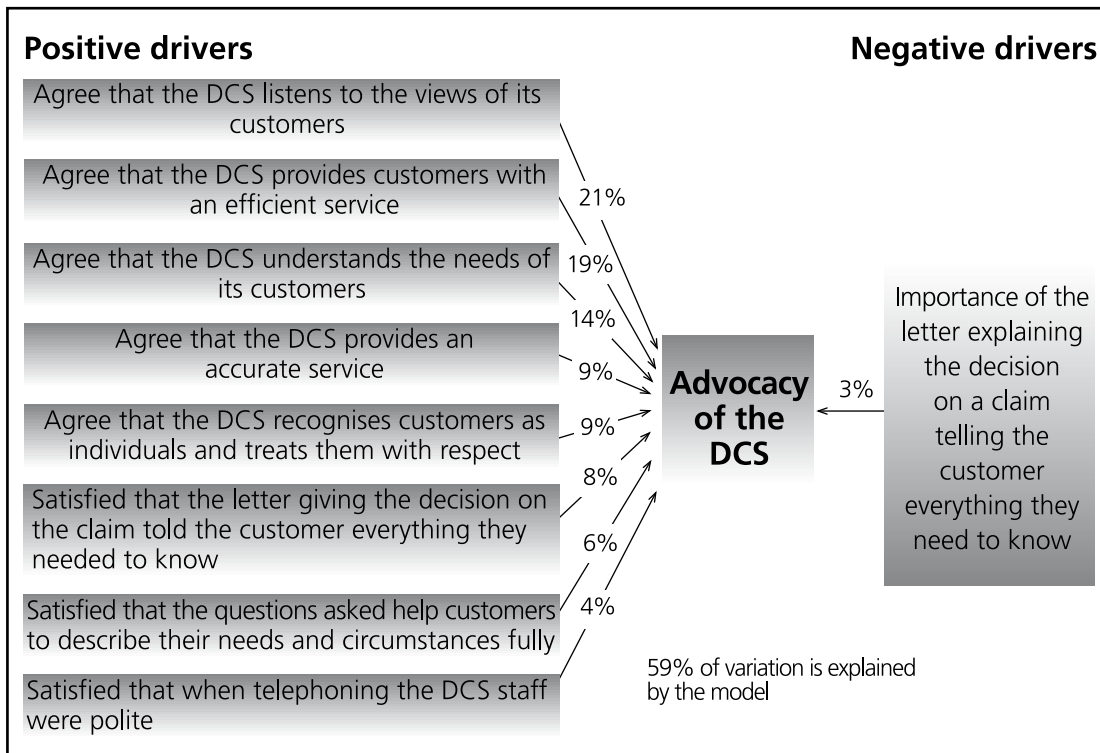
Positive drivers

Negative drivers

Agree that the DCS listens to the views of its customers

Agree that the DCS provides customers with an efficient service

Agree that the DCS understands the needs of its customers

Agree that the DCS provides an accurate service

Agree that the DCS recognises customers as individuals and treats them with respect

Satisfied that the letter giving the decision on the claim told the customer everything they needed to know

Satisfied that the questions asked help customers to describe their needs and circumstances fully

Satisfied that when telephoning the DCS staff were polite

21%

19%

14%

9%

9%

8%

6%

4%

Advocacy of the DCS

3%

Importance of the letter explaining the decision on a claim telling the customer everything they need to know

59% of variation is explained by the model